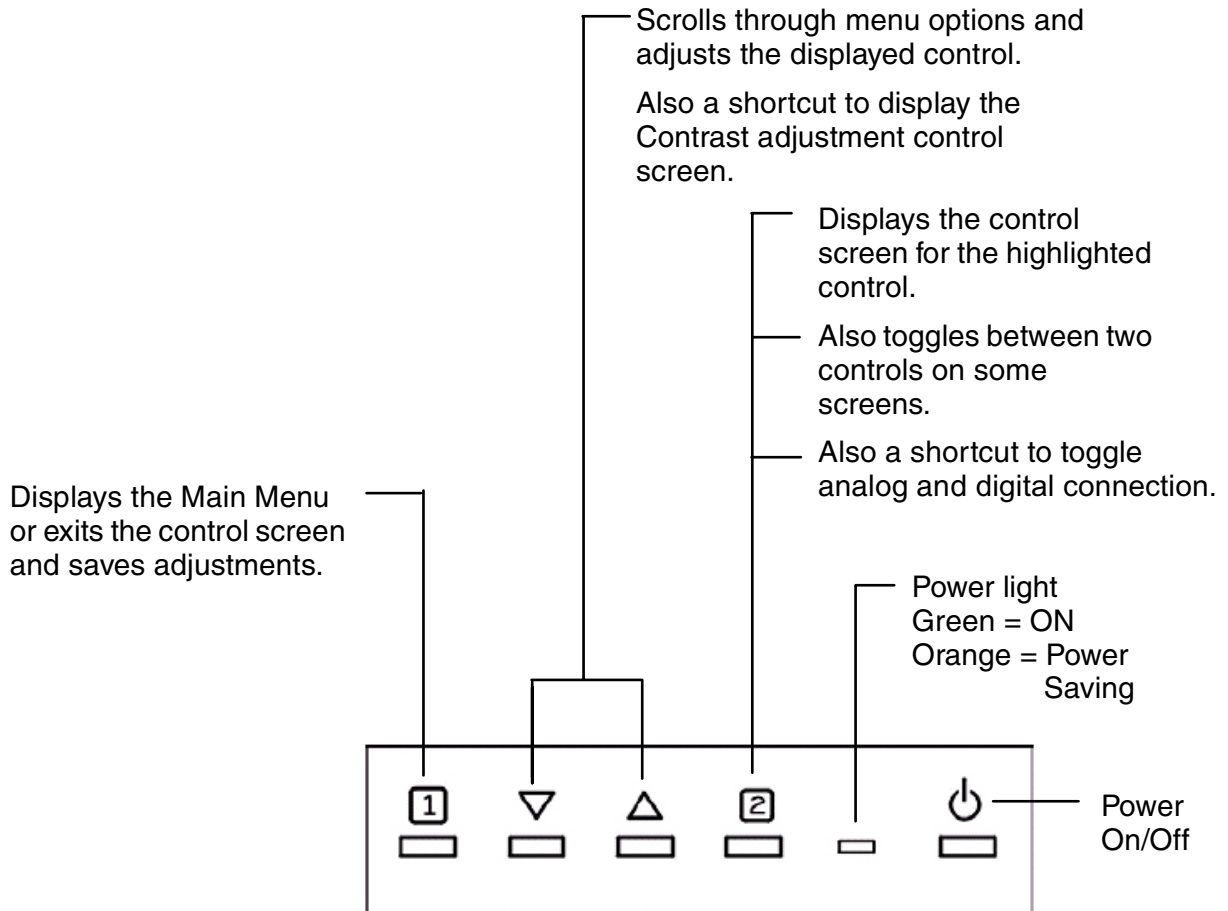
Scrolls through menu options and adjusts the displayed control.

Also a shortcut to display the Contrast adjustment control screen.

Displays the control screen for the highlighted control.

Also toggles between two controls on some screens.

Also a shortcut to toggle analog and digital connection.

Displays the Main Menu or exits the control screen and saves adjustments.

Power light
Green = ON
Orange = Power Saving

1 ▽ △ 2

Power On/Off